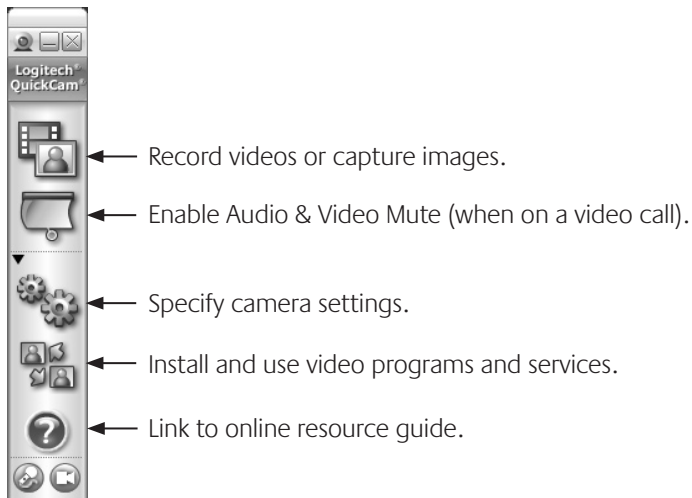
Logitech®
QuickCam®

Record videos or capture images.

Enable Audio & Video Mute (when on a video call).

Specify camera settings.

Install and use video programs and services.

Link to online resource guide.